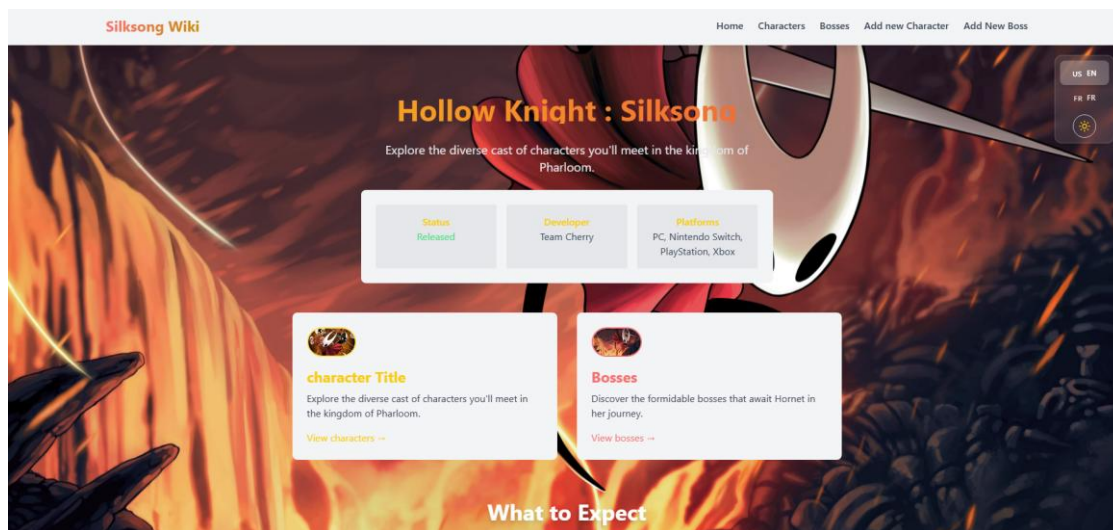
Silksong Wiki

Home Characters Bosses Add new Character Add New Boss

US EN
FR FR

Hollow Knight : Silksong

Explore the diverse cast of characters you'll meet in the kingdom of Pharloom.

Status
Released

Developer
Team Cherry

Platforms
PC, Nintendo Switch, PlayStation, Xbox

character Title

Explore the diverse cast of characters you'll meet in the kingdom of Pharloom.

View characters →

Bosses

Discover the formidable bosses that await Hornet in her journey.

View bosses →

What to Expect